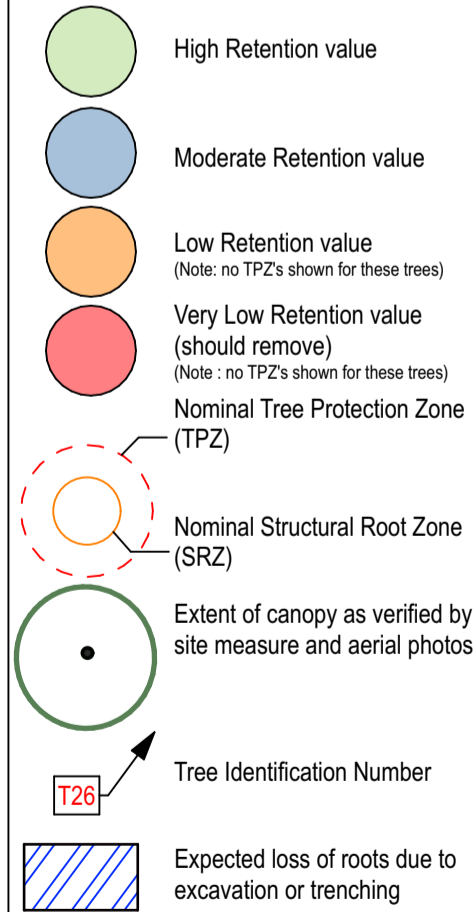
High Retention value

Moderate Retention value

Low Retention value
(Note: no TPZ's shown for these trees)

Very Low Retention value (should remove)
(Note : no TPZ's shown for these trees)

Nominal Tree Protection Zone (TPZ)

Nominal Structural Root Zone (SRZ)

Extent of canopy as verified by site measure and aerial photos

T26

Tree Identification Number

Expected loss of roots due to excavation or trenching